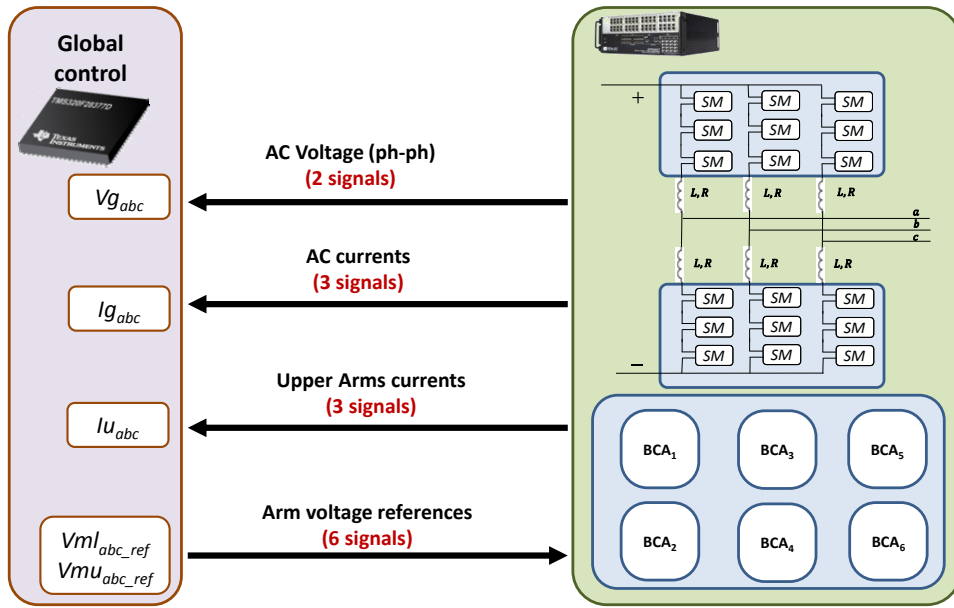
Global control

TMS320F28377D

TEXAS INSTRUMENTS

$Vg_{abc}$

$Ig_{abc}$

$Iu_{abc}$

$Vml_{abc\_ref}$
$Vmu_{abc\_ref}$

AC Voltage (ph-ph)
(2 signals)

AC currents
(3 signals)

Upper Arms currents
(3 signals)

Arm voltage references
(6 signals)

+

| SM | SM | SM |
|---|---|---|
| SM | SM | SM |
| SM | SM | SM |

L, R L, R L, R

a
b
c

L, R L, R L, R

| SM | SM | SM |
|---|---|---|
| SM | SM | SM |
| SM | SM | SM |

–

$BCA_1$ $BCA_3$ $BCA_5$

$BCA_2$ $BCA_4$ $BCA_6$